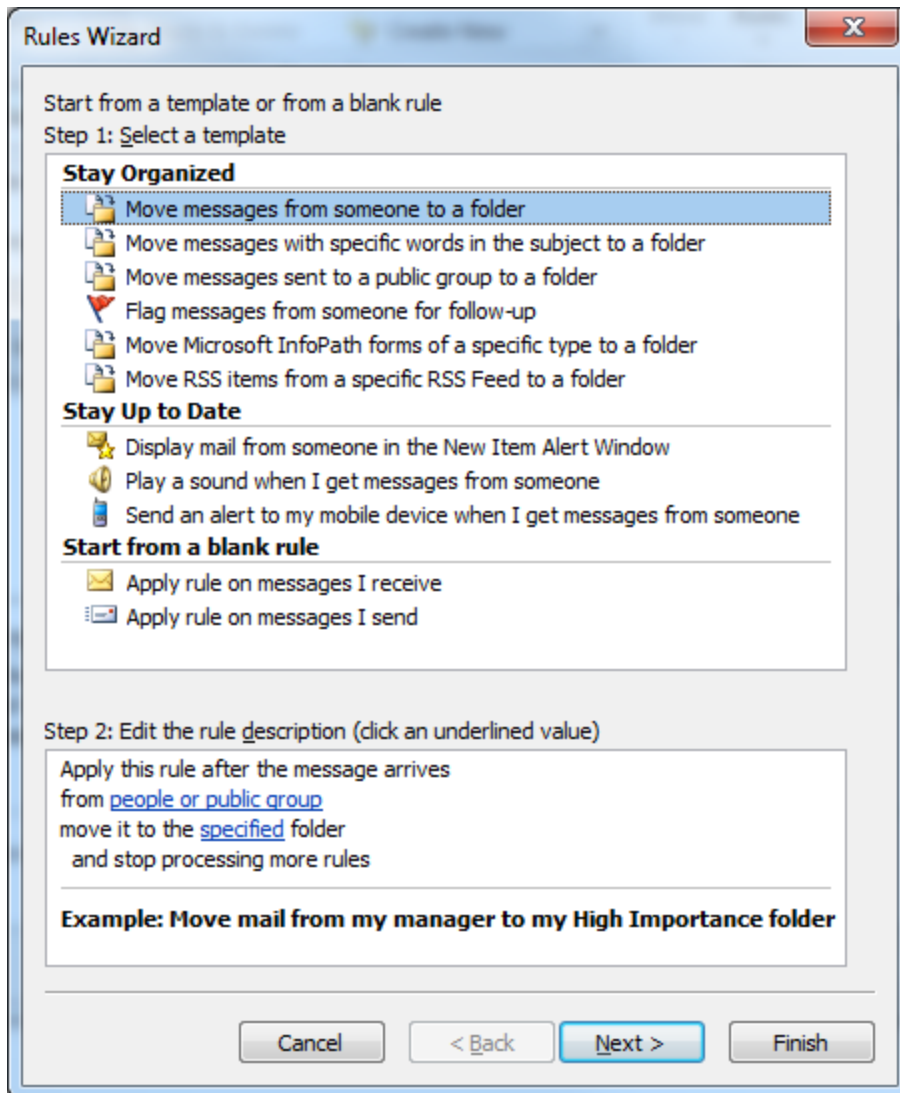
Rules Wizard

Start from a template or from a blank rule
Step 1: Select a template

**Stay Organized**
Move messages from someone to a folder
Move messages with specific words in the subject to a folder
Move messages sent to a public group to a folder
Flag messages from someone for follow-up
Move Microsoft InfoPath forms of a specific type to a folder
Move RSS items from a specific RSS Feed to a folder
**Stay Up to Date**
Display mail from someone in the New Item Alert Window
Play a sound when I get messages from someone
Send an alert to my mobile device when I get messages from someone
**Start from a blank rule**
Apply rule on messages I receive
Apply rule on messages I send

Step 2: Edit the rule description (click an underlined value)

Apply this rule after the message arrives
from people or public group
move it to the specified folder
and stop processing more rules

**Example: Move mail from my manager to my High Importance folder**

Cancel
< Back
Next >
Finish